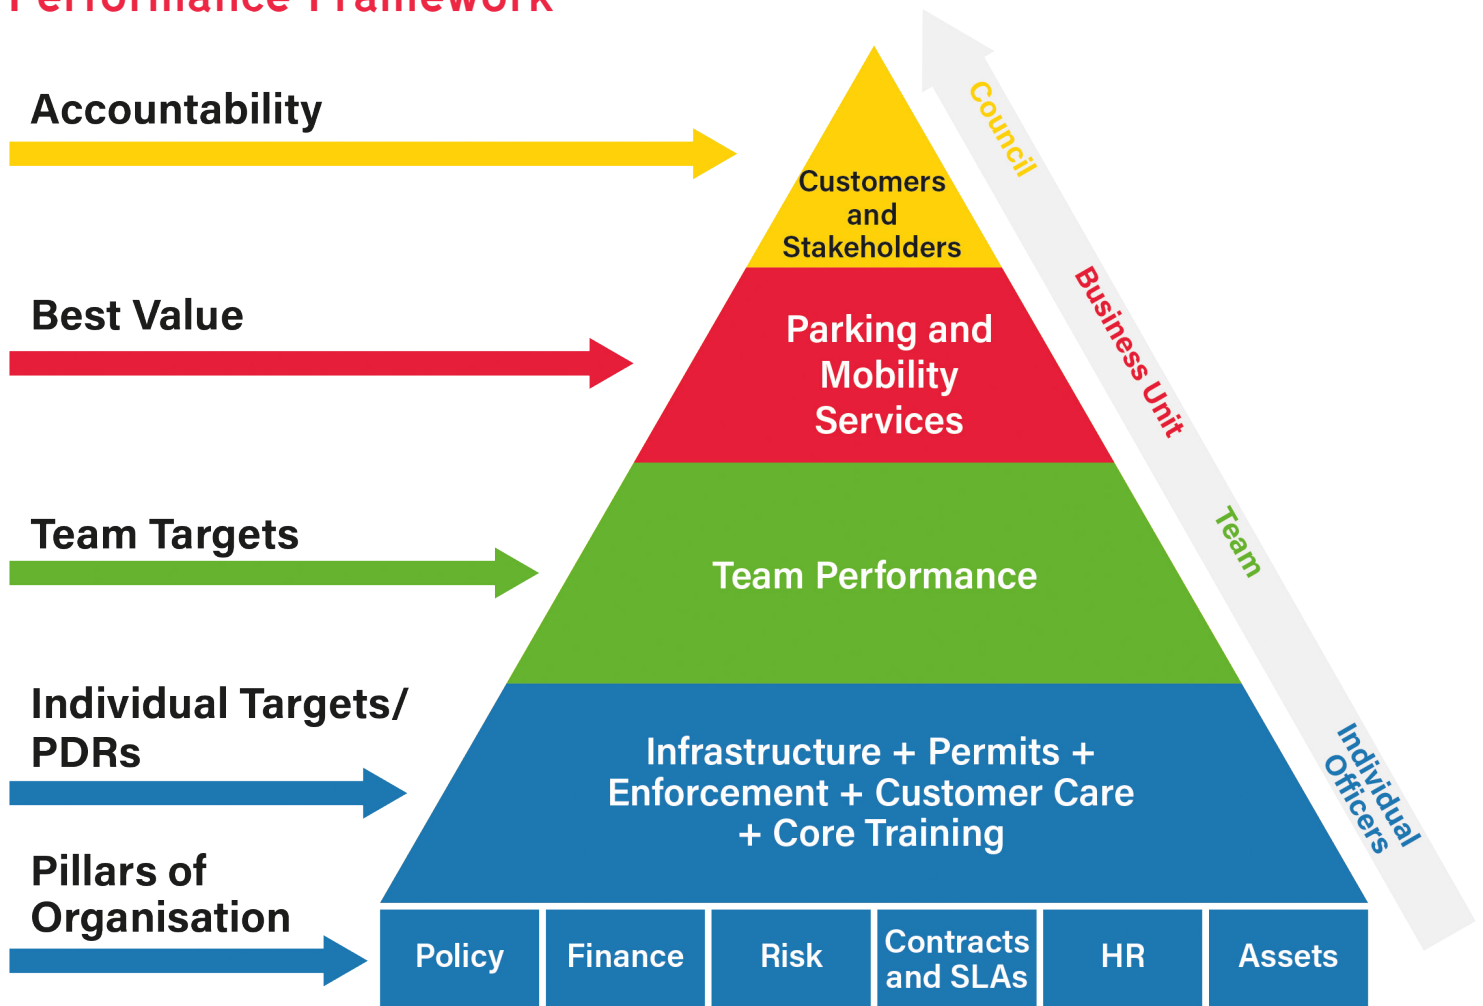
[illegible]

Accountability

Best Value

Team Targets

Individual Targets/ PDRs

Pillars of Organisation

Customers and Stakeholders

Parking and Mobility Services

Team Performance

Infrastructure + Permits + Enforcement + Customer Care + Core Training

| Policy | Finance | Risk | Contracts and SLAs | HR | Assets |
|---|---|---|---|---|---|

Council

Business Unit

Team

Individual Officers